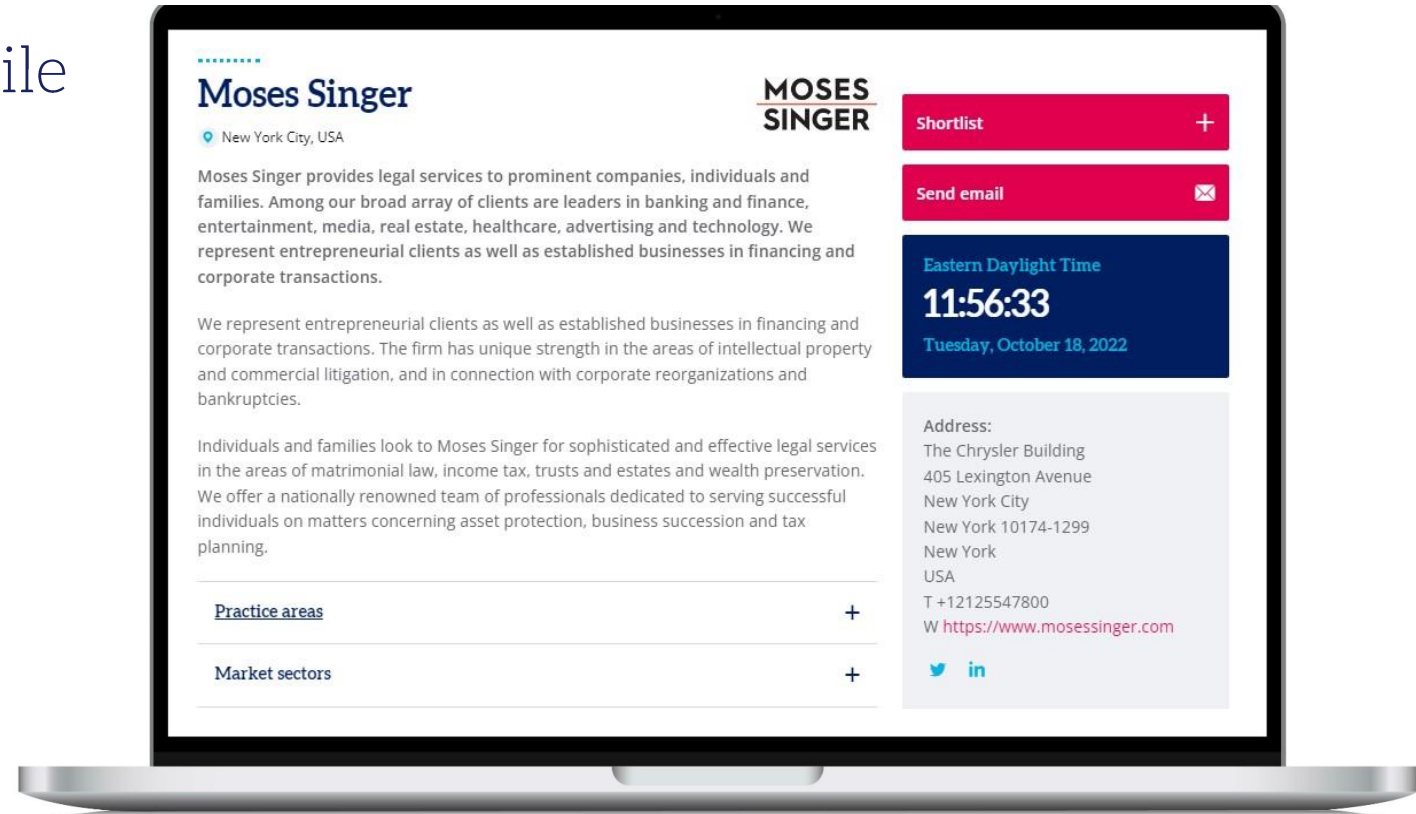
ile

Moses Singer

New York City, USA

MOSES SINGER

Moses Singer provides legal services to prominent companies, individuals and families. Among our broad array of clients are leaders in banking and finance, entertainment, media, real estate, healthcare, advertising and technology. We represent entrepreneurial clients as well as established businesses in financing and corporate transactions.

We represent entrepreneurial clients as well as established businesses in financing and corporate transactions. The firm has unique strength in the areas of intellectual property and commercial litigation, and in connection with corporate reorganizations and bankruptcies.

Individuals and families look to Moses Singer for sophisticated and effective legal services in the areas of matrimonial law, income tax, trusts and estates and wealth preservation. We offer a nationally renowned team of professionals dedicated to serving successful individuals on matters concerning asset protection, business succession and tax planning.

Practice areas +

Market sectors +

Shortlist +

Send email

Eastern Daylight Time
11:56:33
Tuesday, October 18, 2022

Address:
The Chrysler Building
405 Lexington Avenue
New York City
New York 10174-1299
New York
USA
T +12125547800
W https://www.mosessinger.com